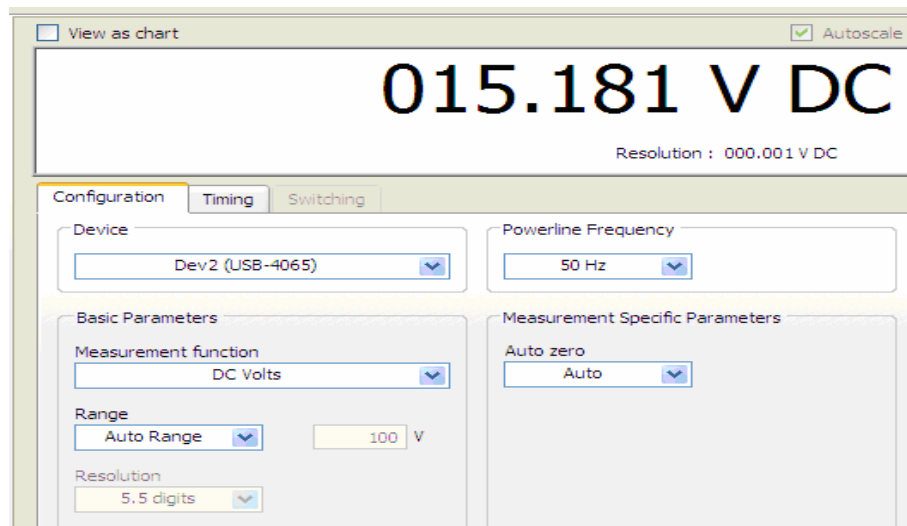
View as chart

Autoscale

015.181 V DC

Resolution : 000.001 V DC

Configuration | Timing | Switching

Device

Dev2 (USB-4065)

Powerline Frequency

50 Hz

Basic Parameters

Measurement function

DC Volts

Range

Auto Range

100 V

Resolution

5.5 digits

Measurement Specific Parameters

Auto zero

Auto